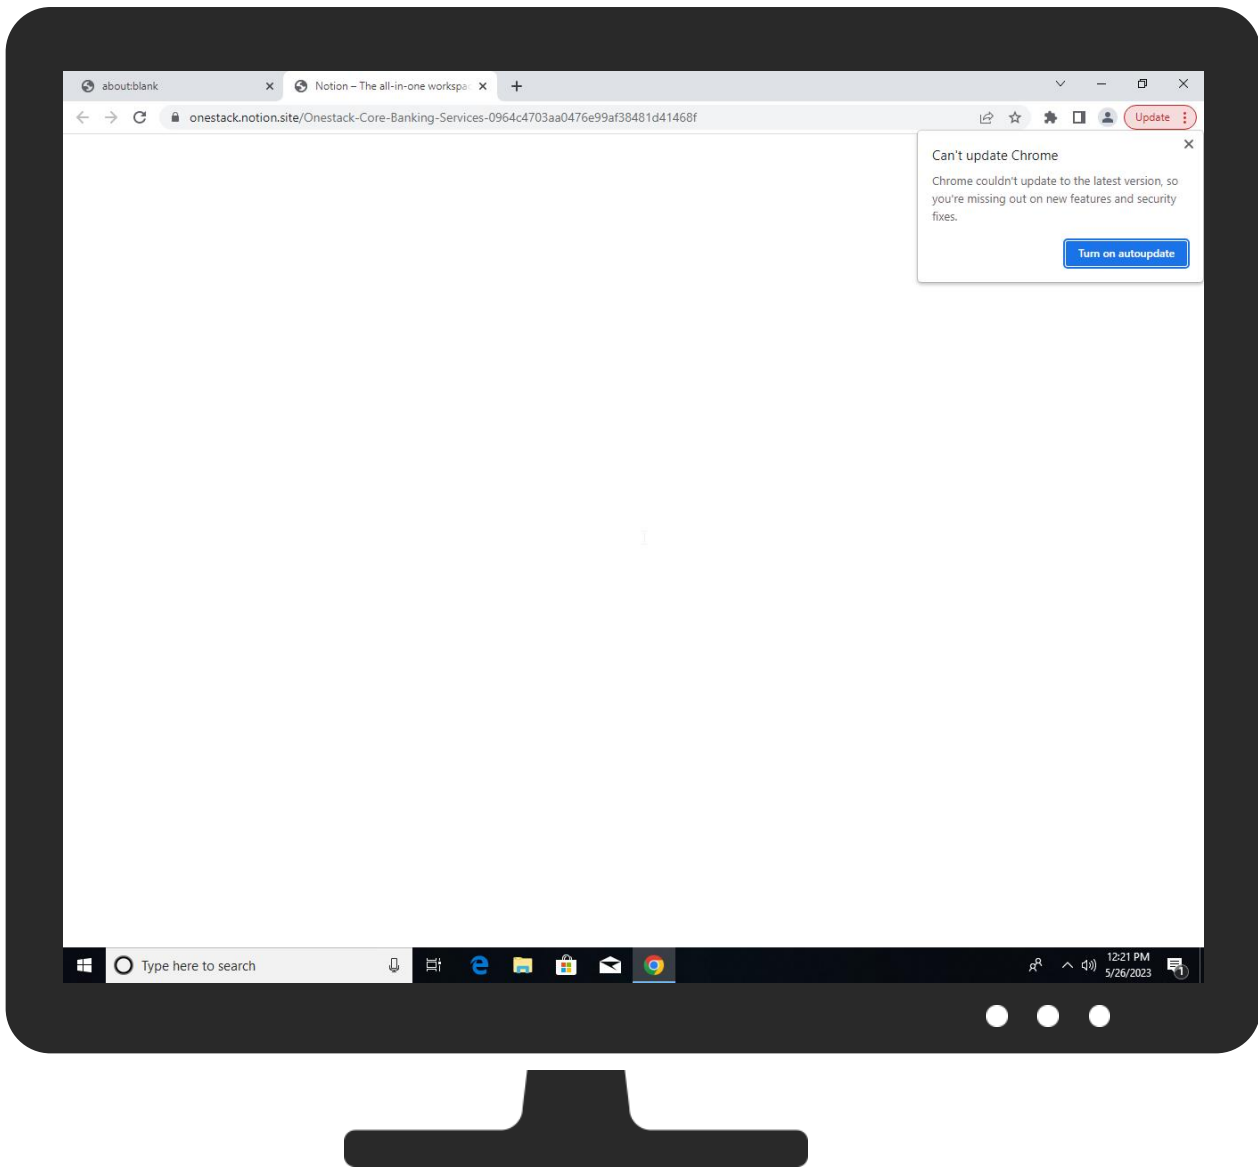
about:blank

Notion – The all-in-one workspa

onestack.notion.site/Onestack-Core-Banking-Services-0964c4703aa0476e99af38481d41468f

Update

Can't update Chrome

Chrome couldn't update to the latest version, so you're missing out on new features and security fixes.

Turn on autoupdate

Type here to search

12:21 PM
5/26/2023

1